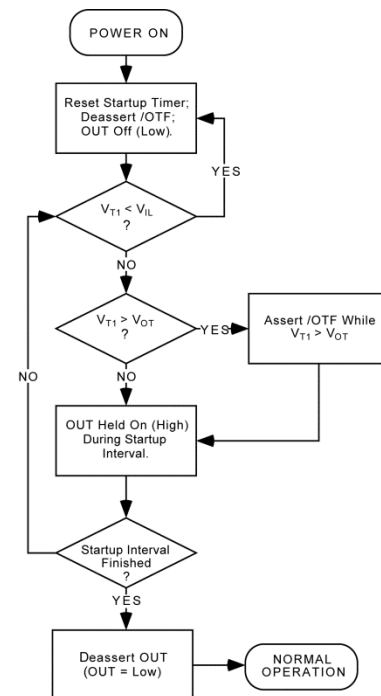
POWER ON

Reset Startup Timer; Deassert /OTF; OUT Off (Low).

YES

$V_{T1} < V_{IL}$ ?

NO

$V_{T1} > V_{OT}$ ?

YES

Assert /OTF While $V_{T1} > V_{OT}$

NO

NO

OUT Held On (High) During Startup Interval.

Startup Interval Finished ?

YES

Deassert OUT (OUT = Low)

NORMAL OPERATION